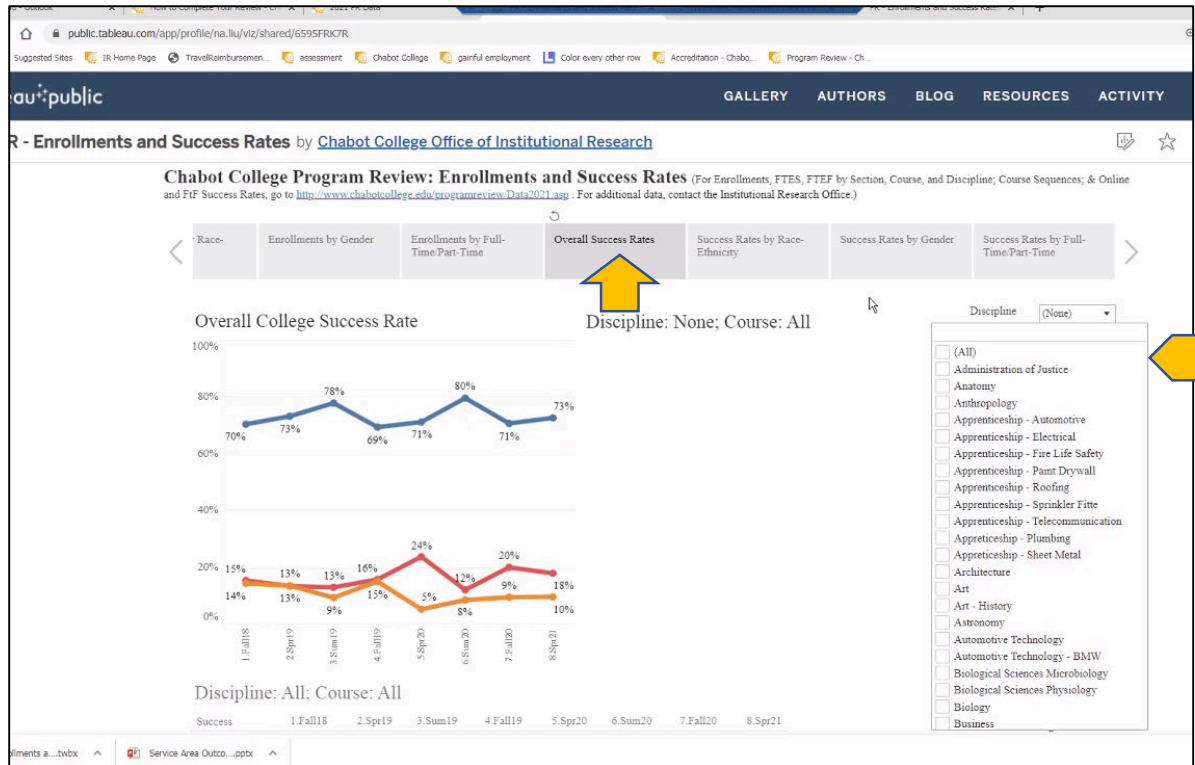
public.tableau.com/app/profile/na.liu/viz/shared/6595FRK7R

Suggested Sites IR Home Page TravelReimbursemen... assessment Chabot College gainful employment Color every other row Accreditation - Chabo... Program Review - Ch...

au+public GALLERY AUTHORS BLOG RESOURCES ACTIVITY

R - Enrollments and Success Rates by Chabot College Office of Institutional Research

Chabot College Program Review: Enrollments and Success Rates (For Enrollments, FTES, FTEF by Section, Course, and Discipline; Course Sequences; & Online and FtF Success Rates, go to http://www.chabotcollege.edu/programreview/Data2021.asp . For additional data, contact the Institutional Research Office.)

Race- | Enrollments by Gender | Enrollments by Full-Time/Part-Time | Overall Success Rates | Success Rates by Race-Ethnicity | Success Rates by Gender | Success Rates by Full-Time/Part-Time

Overall College Success Rate

Discipline: None; Course: All

Discipline (None)

100%
80%
60%
40%
20%
0%

70% 73% 78% 69% 71% 80% 71% 73%

15% 13% 13% 16% 24% 12% 20% 18%
14% 13% 9% 15% 5% 8% 9% 10%

1.Fall18 2.Spr19 3.Sum19 4.Fall19 5.Spr20 6.Sum20 7.Fall20 8.Spr21

(All)
Administration of Justice
Anatomy
Anthropology
Apprenticeship - Automotive
Apprenticeship - Electrical
Apprenticeship - Fire Life Safety
Apprenticeship - Paint Drywall
Apprenticeship - Roofing
Apprenticeship - Sprinkler Fitte
Apprenticeship - Telecommunication
Appreticeship - Plumbing
Appreticeship - Sheet Metal
Architecture
Art
Art - History
Astronomy
Automotive Technology
Automotive Technology - BMW
Biological Sciences Microbiology
Biological Sciences Physiology
Biology
Business

Discipline: All; Course: All

Success 1.Fall18 2.Spr19 3.Sum19 4.Fall19 5.Spr20 6.Sum20 7.Fall20 8.Spr21

llments a....twbx Service Area Outco....pptx